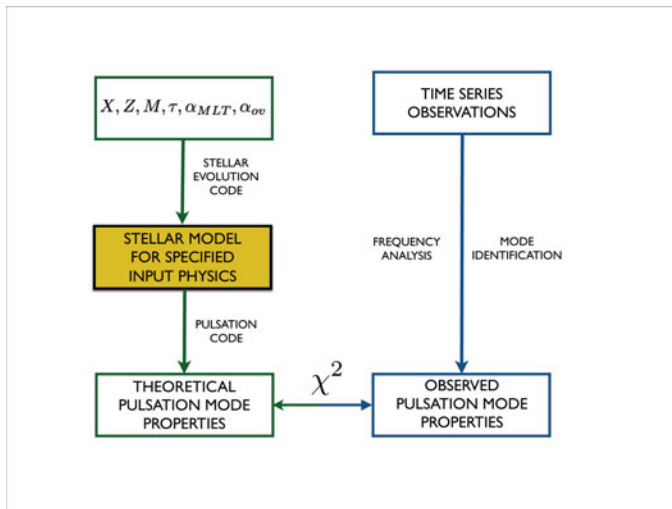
$X, Z, M, \tau, \alpha_{MLT}, \alpha_{ov}$

STELLAR EVOLUTION CODE

STELLAR MODEL FOR SPECIFIED INPUT PHYSICS

PULSATION CODE

THEORETICAL PULSATION MODE PROPERTIES

$\chi^2$

TIME SERIES OBSERVATIONS

FREQUENCY ANALYSIS

MODE IDENTIFICATION

OBSERVED PULSATION MODE PROPERTIES